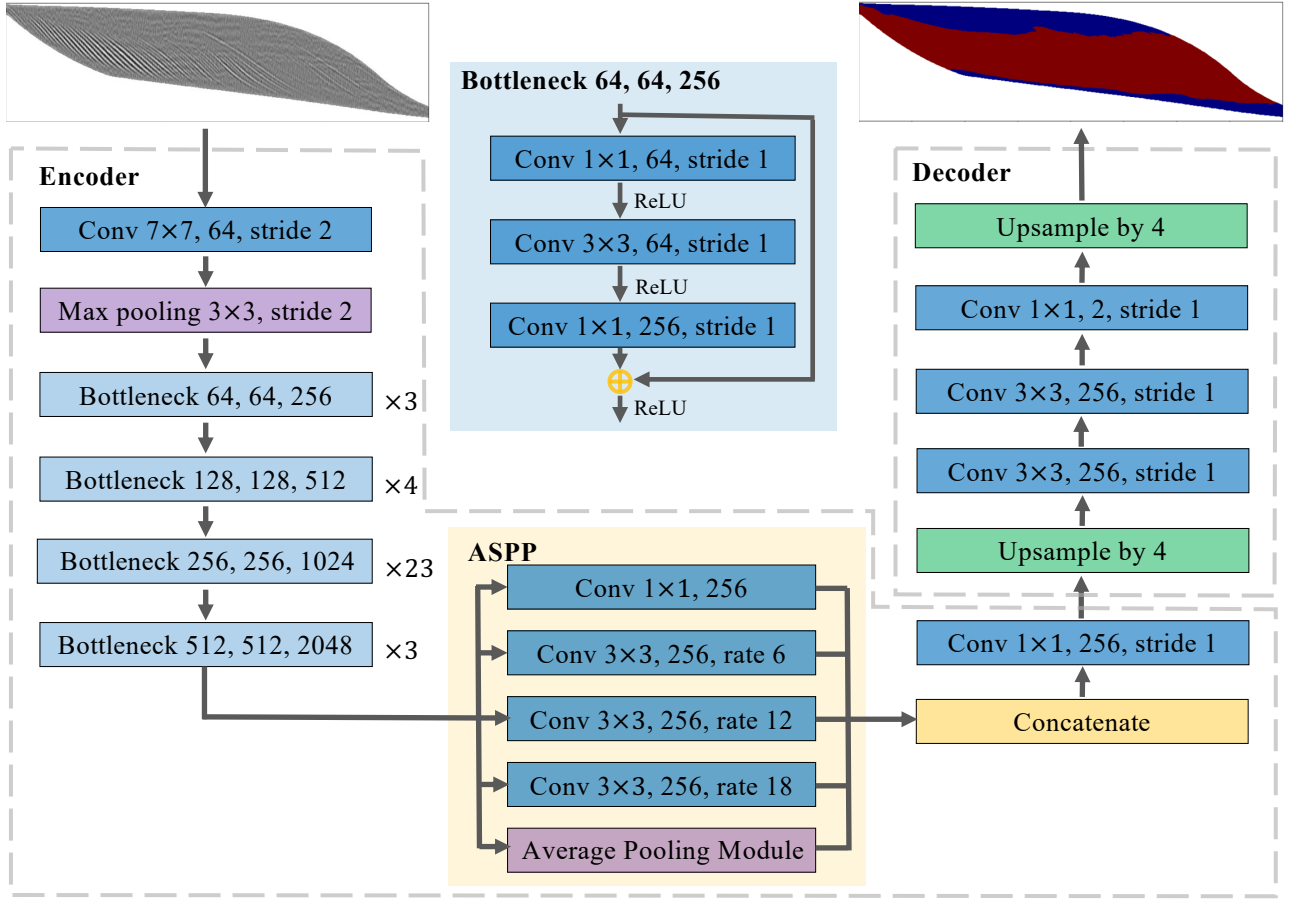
Encoder

Conv 7×7, 64, stride 2

Max pooling 3×3, stride 2

Bottleneck 64, 64, 256 ×3

Bottleneck 128, 128, 512 ×4

Bottleneck 256, 256, 1024 ×23

Bottleneck 512, 512, 2048 ×3

Bottleneck 64, 64, 256

Conv 1×1, 64, stride 1

ReLU

Conv 3×3, 64, stride 1

ReLU

Conv 1×1, 256, stride 1

ReLU

ASPP

Conv 1×1, 256

Conv 3×3, 256, rate 6

Conv 3×3, 256, rate 12

Conv 3×3, 256, rate 18

Average Pooling Module

Decoder

Upsample by 4

Conv 1×1, 2, stride 1

Conv 3×3, 256, stride 1

Conv 3×3, 256, stride 1

Upsample by 4

Conv 1×1, 256, stride 1

Concatenate